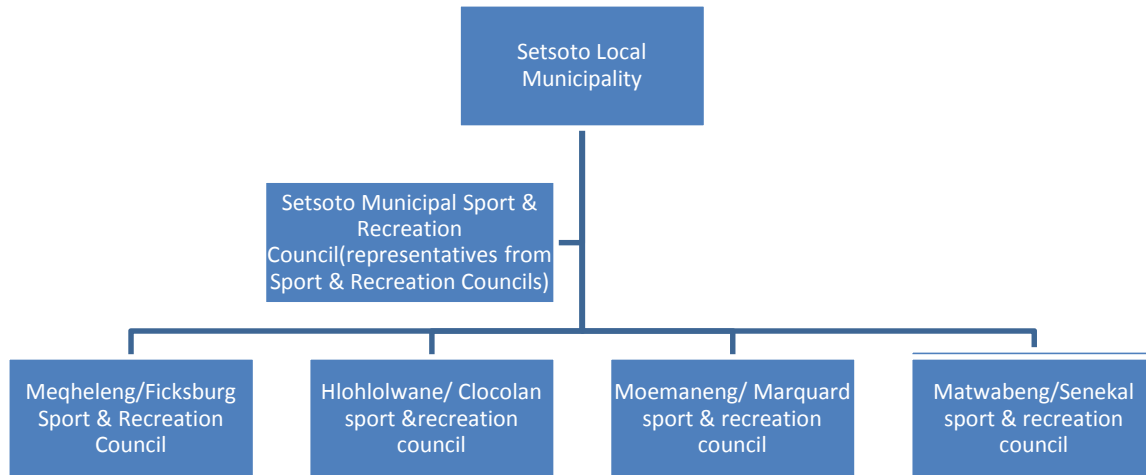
Setsoto Local Municipality

Setsoto Municipal Sport & Recreation Council(representatives from Sport & Recreation Councils)

Meqheleng/Ficksburg Sport & Recreation Council

Hlohlolwane/ Clocolan sport &recreation council

Moemaneng/ Marquard sport & recreation council

Matwabeng/Senekal sport & recreation council